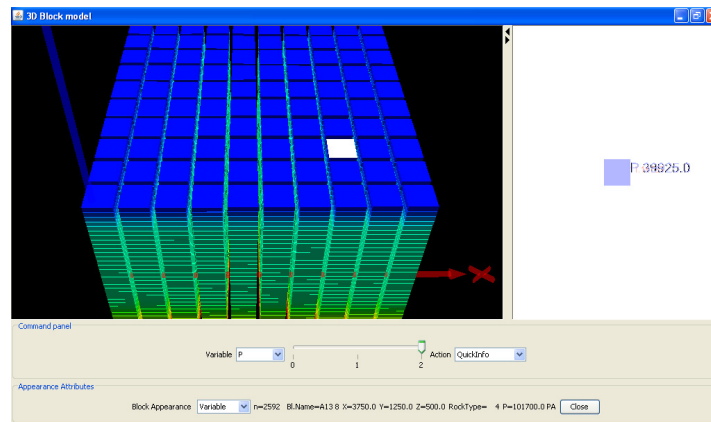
3D Block model

P 39825.0

Command panel

Variable P

0 1 2

Action QuickInfo

Appearance Attributes

Block Appearance Variable n=2592 Bl.Name=A13 8 X=3750.0 Y=1250.0 Z=500.0 RockType= 4 P=101700.0 PA Close